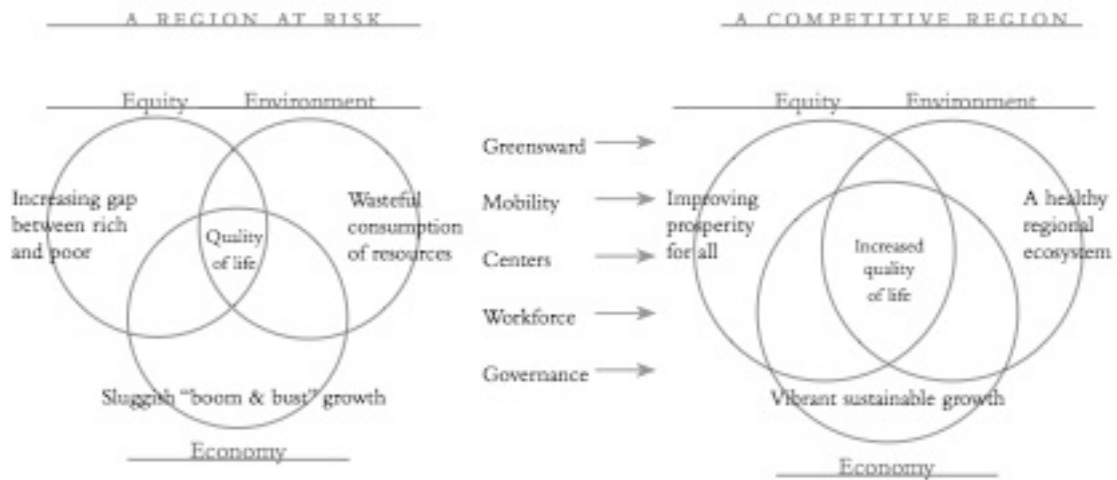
A REGION AT RISK

Equity Environment

Increasing gap between rich and poor

Quality of life

Wasteful consumption of resources

Sluggish "boom & bust" growth

Economy

Greensward

Mobility

Centers

Workforce

Governance

A COMPETITIVE REGION

Equity Environment

Improving prosperity for all

Increased quality of life

A healthy regional ecosystem

Vibrant sustainable growth

Economy